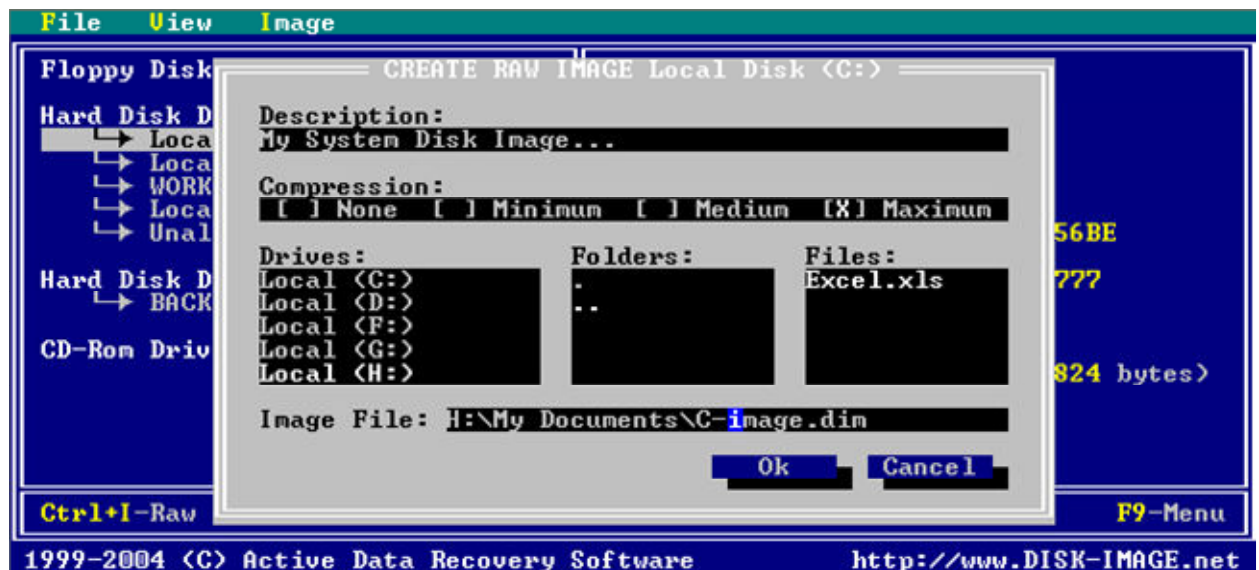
File View Image

Floppy Disk

Hard Disk D
└→ Loca
└→ Loca
└→ WORK
└→ Loca
└→ Unal

Hard Disk D
└→ BACK

CD-Rom Driv

56BE

777

824 bytes)

CREATE RAW IMAGE Local Disk (C:)

Description:
My System Disk Image...

Compression:
[ ] None [ ] Minimum [ ] Medium [X] Maximum

Drives:
Local (C:)
Local (D:)
Local (F:)
Local (G:)
Local (H:)

Folders:
.
..

Files:
Excel.xls

Image File: H:\My Documents\C-image.dim

Ok Cancel

Ctrl+I-Raw

F9-Menu

1999-2004 (C) Active Data Recovery Software http://www.DISK-IMAGE.net